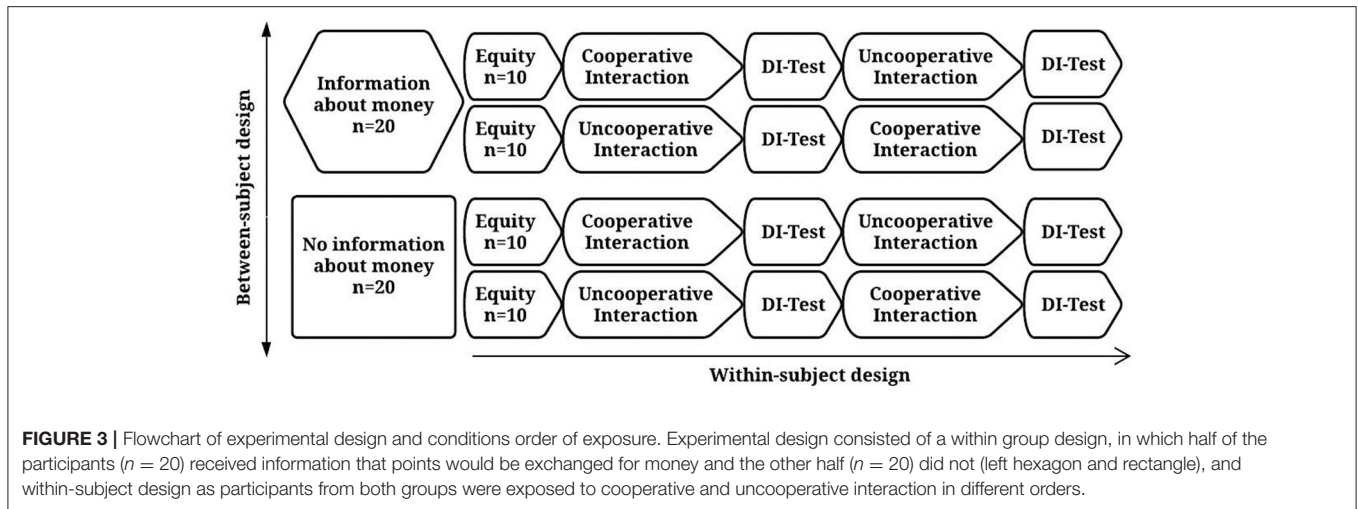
Between-subject design

Information about money n=20

Equity n=10
Cooperative Interaction
DI-Test
Uncooperative Interaction
DI-Test

Equity n=10
Uncooperative Interaction
DI-Test
Cooperative Interaction
DI-Test

No information about money n=20

Equity n=10
Cooperative Interaction
DI-Test
Uncooperative Interaction
DI-Test

Equity n=10
Uncooperative Interaction
DI-Test
Cooperative Interaction
DI-Test

Within-subject design

**FIGURE 3 |** Flowchart of experimental design and conditions order of exposure. Experimental design consisted of a within group design, in which half of the participants ($n = 20$) received information that points would be exchanged for money and the other half ($n = 20$) did not (left hexagon and rectangle), and within-subject design as participants from both groups were exposed to cooperative and uncooperative interaction in different orders.